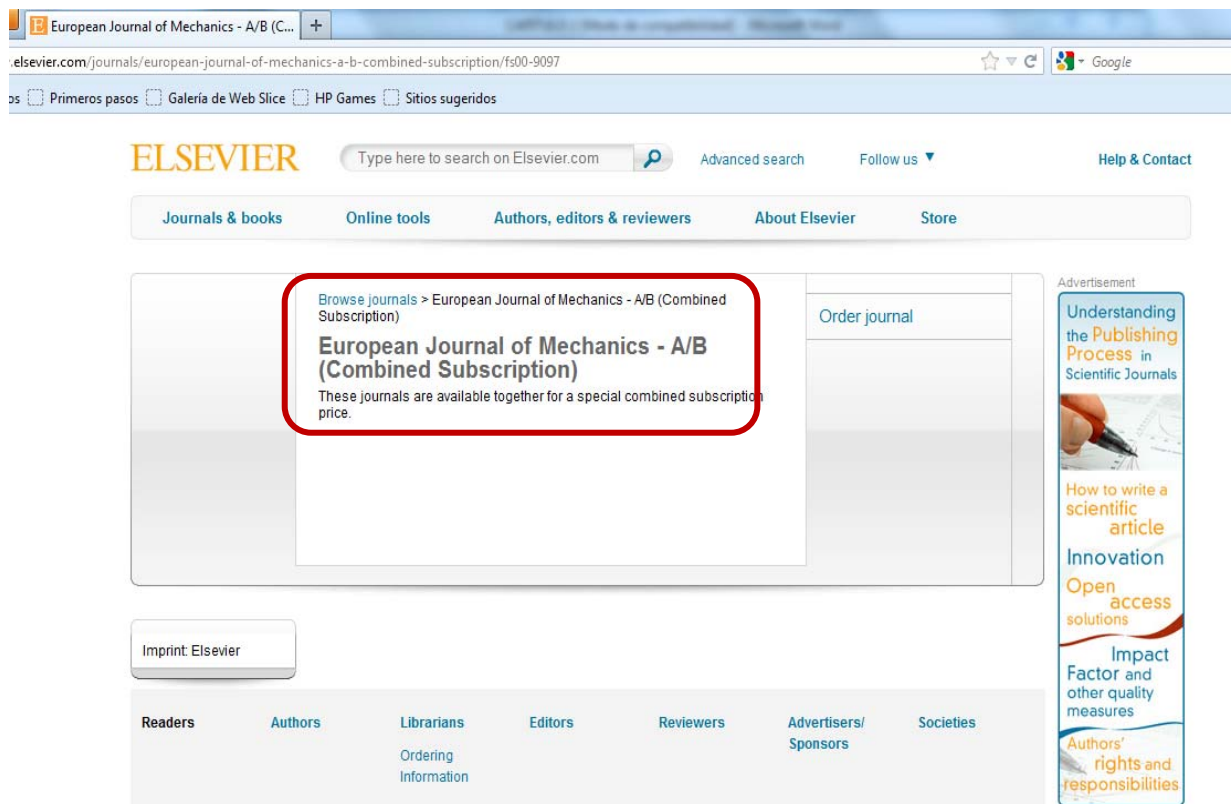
European Journal of Mechanics - A/B (C... +

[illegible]

.elsevier.com/journals/european-journal-of-mechanics-a-b-combined-subscription/fs00-9097

Google

os Primeros pasos Galería de Web Slice HP Games Sitios sugeridos

ELSEVIER Type here to search on Elsevier.com Advanced search Follow us ▼ Help & Contact

Journals & books Online tools Authors, editors & reviewers About Elsevier Store

Browse journals > European Journal of Mechanics - A/B (Combined Subscription)

European Journal of Mechanics - A/B (Combined Subscription)

These journals are available together for a special combined subscription price.

Order journal

Advertisement

Understanding the Publishing Process in Scientific Journals

How to write a scientific article

Innovation

Open access solutions

Impact Factor and other quality measures

Authors' rights and responsibilities

Imprint: Elsevier

Readers Authors Librarians Ordering Information Editors Reviewers Advertisers/ Sponsors Societies